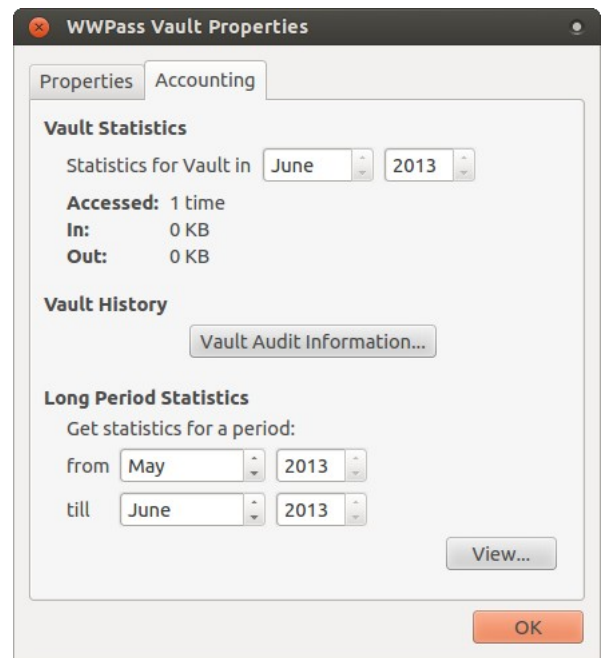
WWPass Vault Properties

Properties
Accounting

Vault Statistics

Statistics for Vault in June 2013

Accessed: 1 time
In: 0 KB
Out: 0 KB

Vault History

Vault Audit Information...

Long Period Statistics

Get statistics for a period:

from May 2013

till June 2013

View...

OK